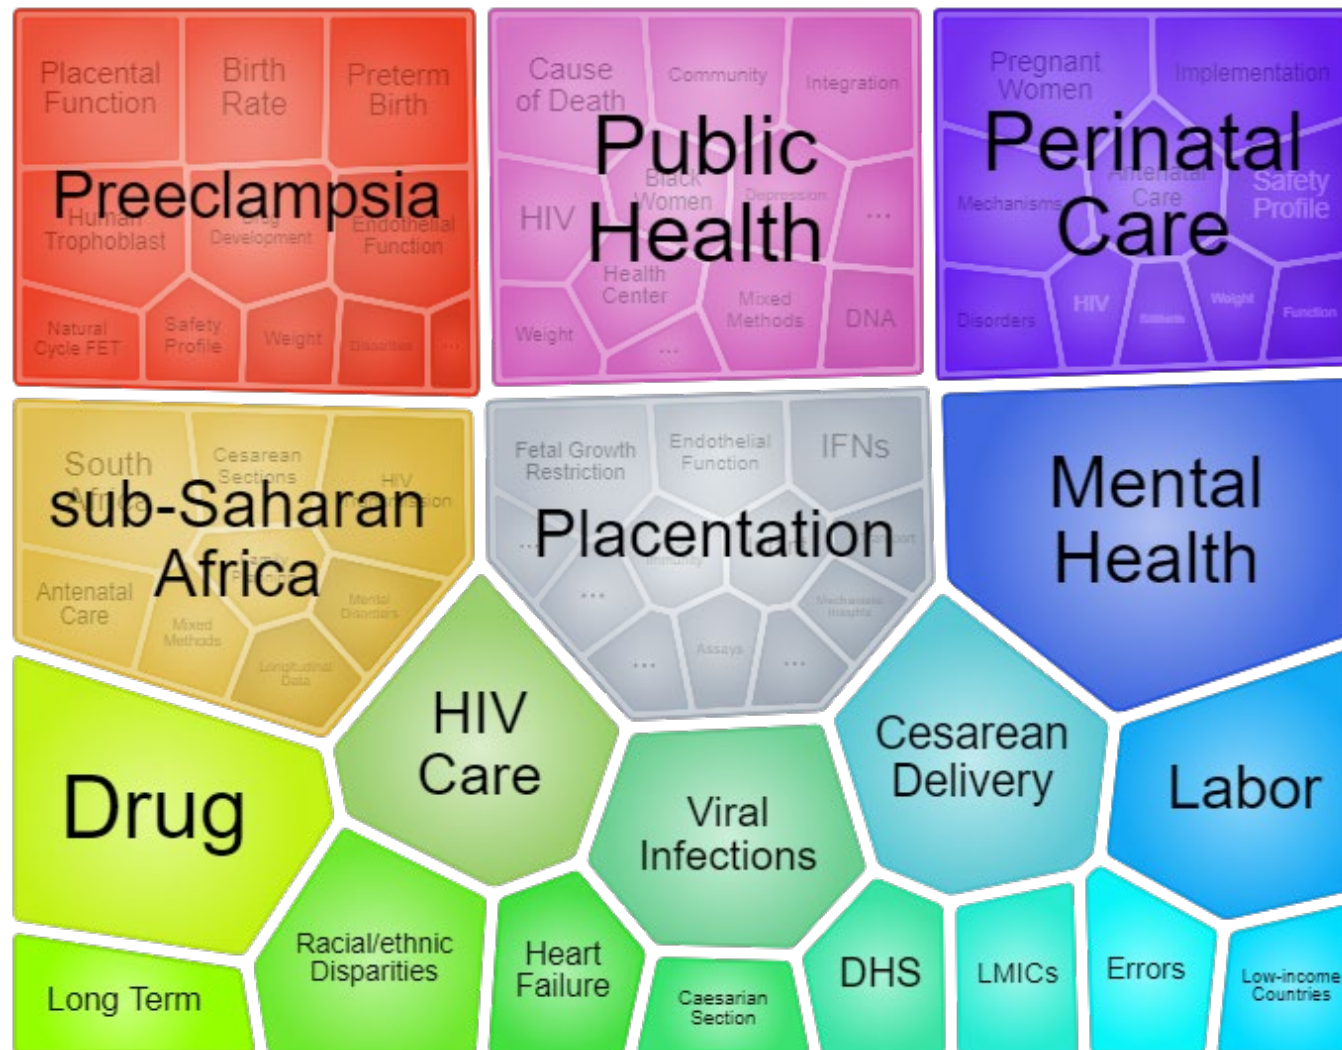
Placental Function
Birth Rate
Preterm Birth
Preeclampsia
Human Trophoblast
Lung Development
Endothelial Function
Natural Cycle FET
Safety Profile
Weight
Disorders
...

Cause of Death
Community
Integration
Public Health
HIV
Black Women
Depression
...
Health Center
Mixed Methods
DNA
Weight
...

Pregnant Women
Implementation
Perinatal Care
Mechanisms
Antenatal Care
Safety Profile
Disorders
HIV
Stillbirth
Weight
Function

South Africa
Cesarean Sections
HIV Transmission
sub-Saharan Africa
Antenatal Care
Mixed Methods
Mental Disorders
Longitudinal Data

Fetal Growth Restriction
Endothelial Function
IFNs
Placentation
...
Immunity
Support
...
Mechanistic Insights
...
Assays
...

Mental Health

Drug
HIV Care
Viral Infections
Cesarean Delivery
Labor
Long Term
Racial/ethnic Disparities
Heart Failure
Caesarian Section
DHS
LMICs
Errors
Low-income Countries